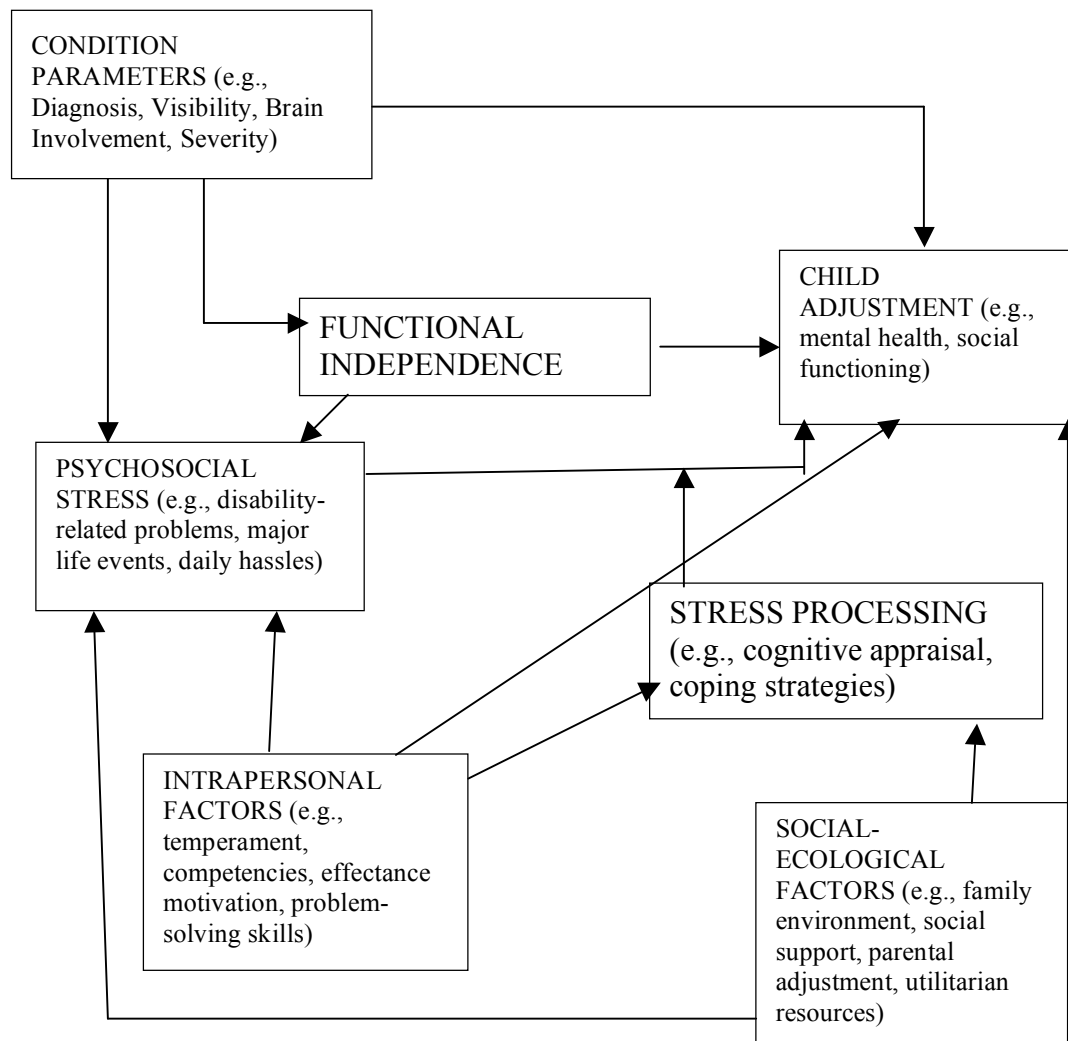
CONDITION PARAMETERS (e.g., Diagnosis, Visibility, Brain Involvement, Severity)

CHILD ADJUSTMENT (e.g., mental health, social functioning)

FUNCTIONAL INDEPENDENCE

PSYCHOSOCIAL STRESS (e.g., disability-related problems, major life events, daily hassles)

STRESS PROCESSING (e.g., cognitive appraisal, coping strategies)

INTRAPERSONAL FACTORS (e.g., temperament, competencies, effectance motivation, problem-solving skills)

SOCIAL-ECOLOGICAL FACTORS (e.g., family environment, social support, parental adjustment, utilitarian resources)